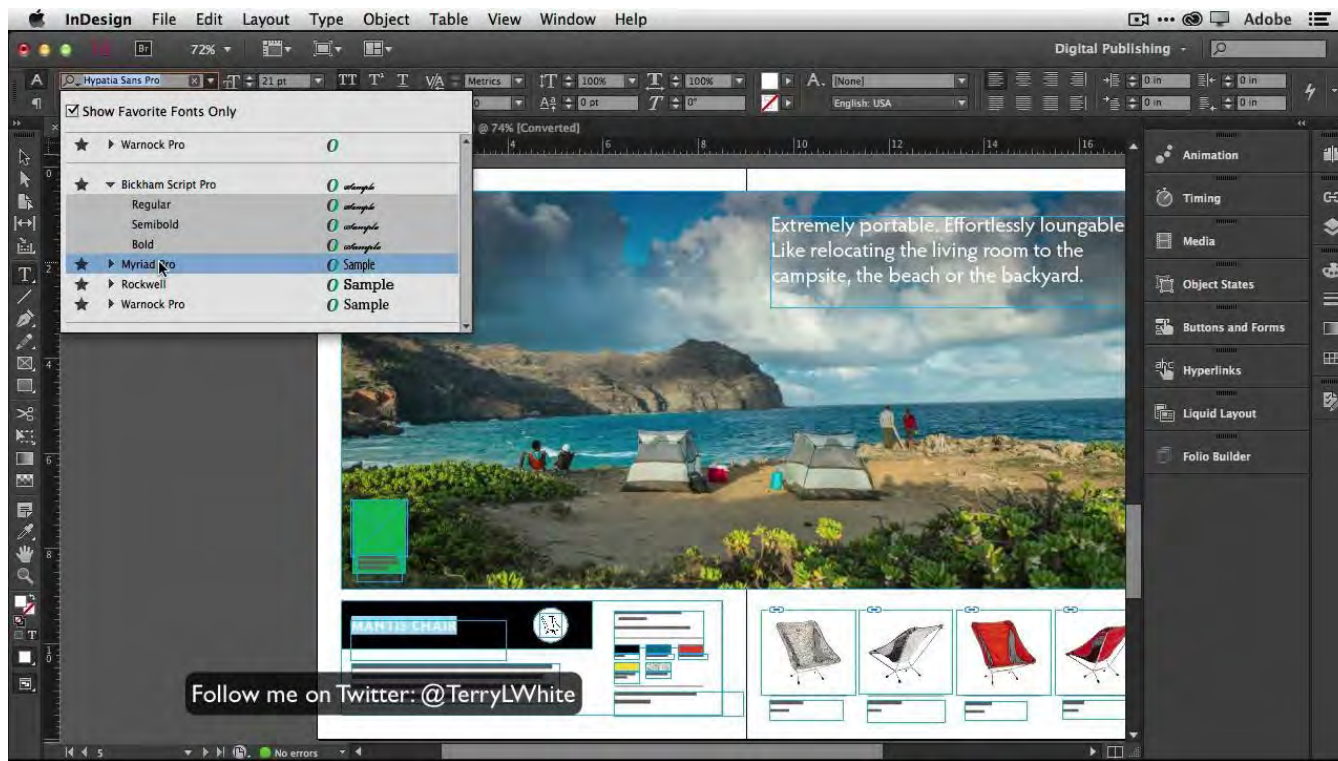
InDesign File Edit Layout Type Object Table View Window Help

Adobe

Br 72%

Digital Publishing

Hypatia Sans Pro

21 pt

Metrics

100%

100%

[None]

English: USA

0 pt

0°

0 in

0 in

0 in

0 in

Show Favorite Fonts Only

Warnock Pro

Bickham Script Pro

Regular

Semibold

Bold

Myriad Pro

Sample

Rockwell

Sample

Warnock Pro

Sample

@ 74% [Converted]

4 6 8 10 12 14 16

Extremely portable. Effortlessly loungable. Like relocating the living room to the campsite, the beach or the backyard.

MANTIS CHAIR

Follow me on Twitter: @TerryLWhite

Animation

Timing

Media

Object States

Buttons and Forms

Hyperlinks

Liquid Layout

Folio Builder

5

No errors